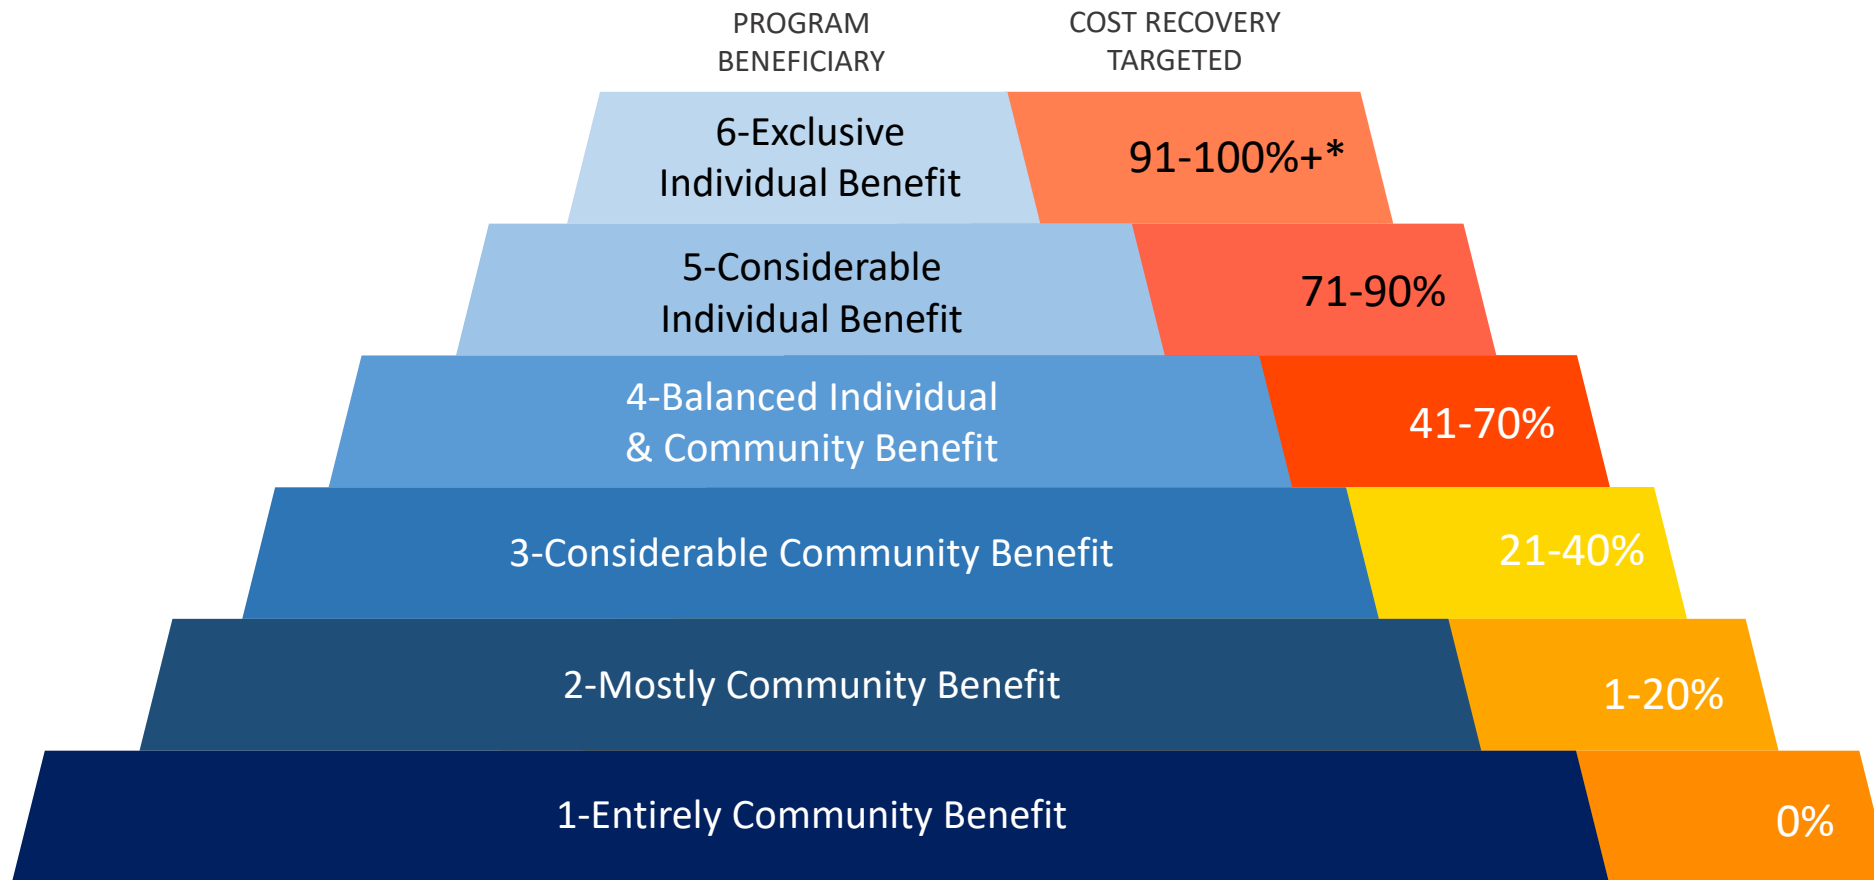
PROGRAM BENEFICIARY

COST RECOVERY TARGETED

6-Exclusive Individual Benefit

91-100%+*

5-Considerable Individual Benefit

71-90%

4-Balanced Individual & Community Benefit

41-70%

3-Considerable Community Benefit

21-40%

2-Mostly Community Benefit

1-20%

1-Entirely Community Benefit

0%